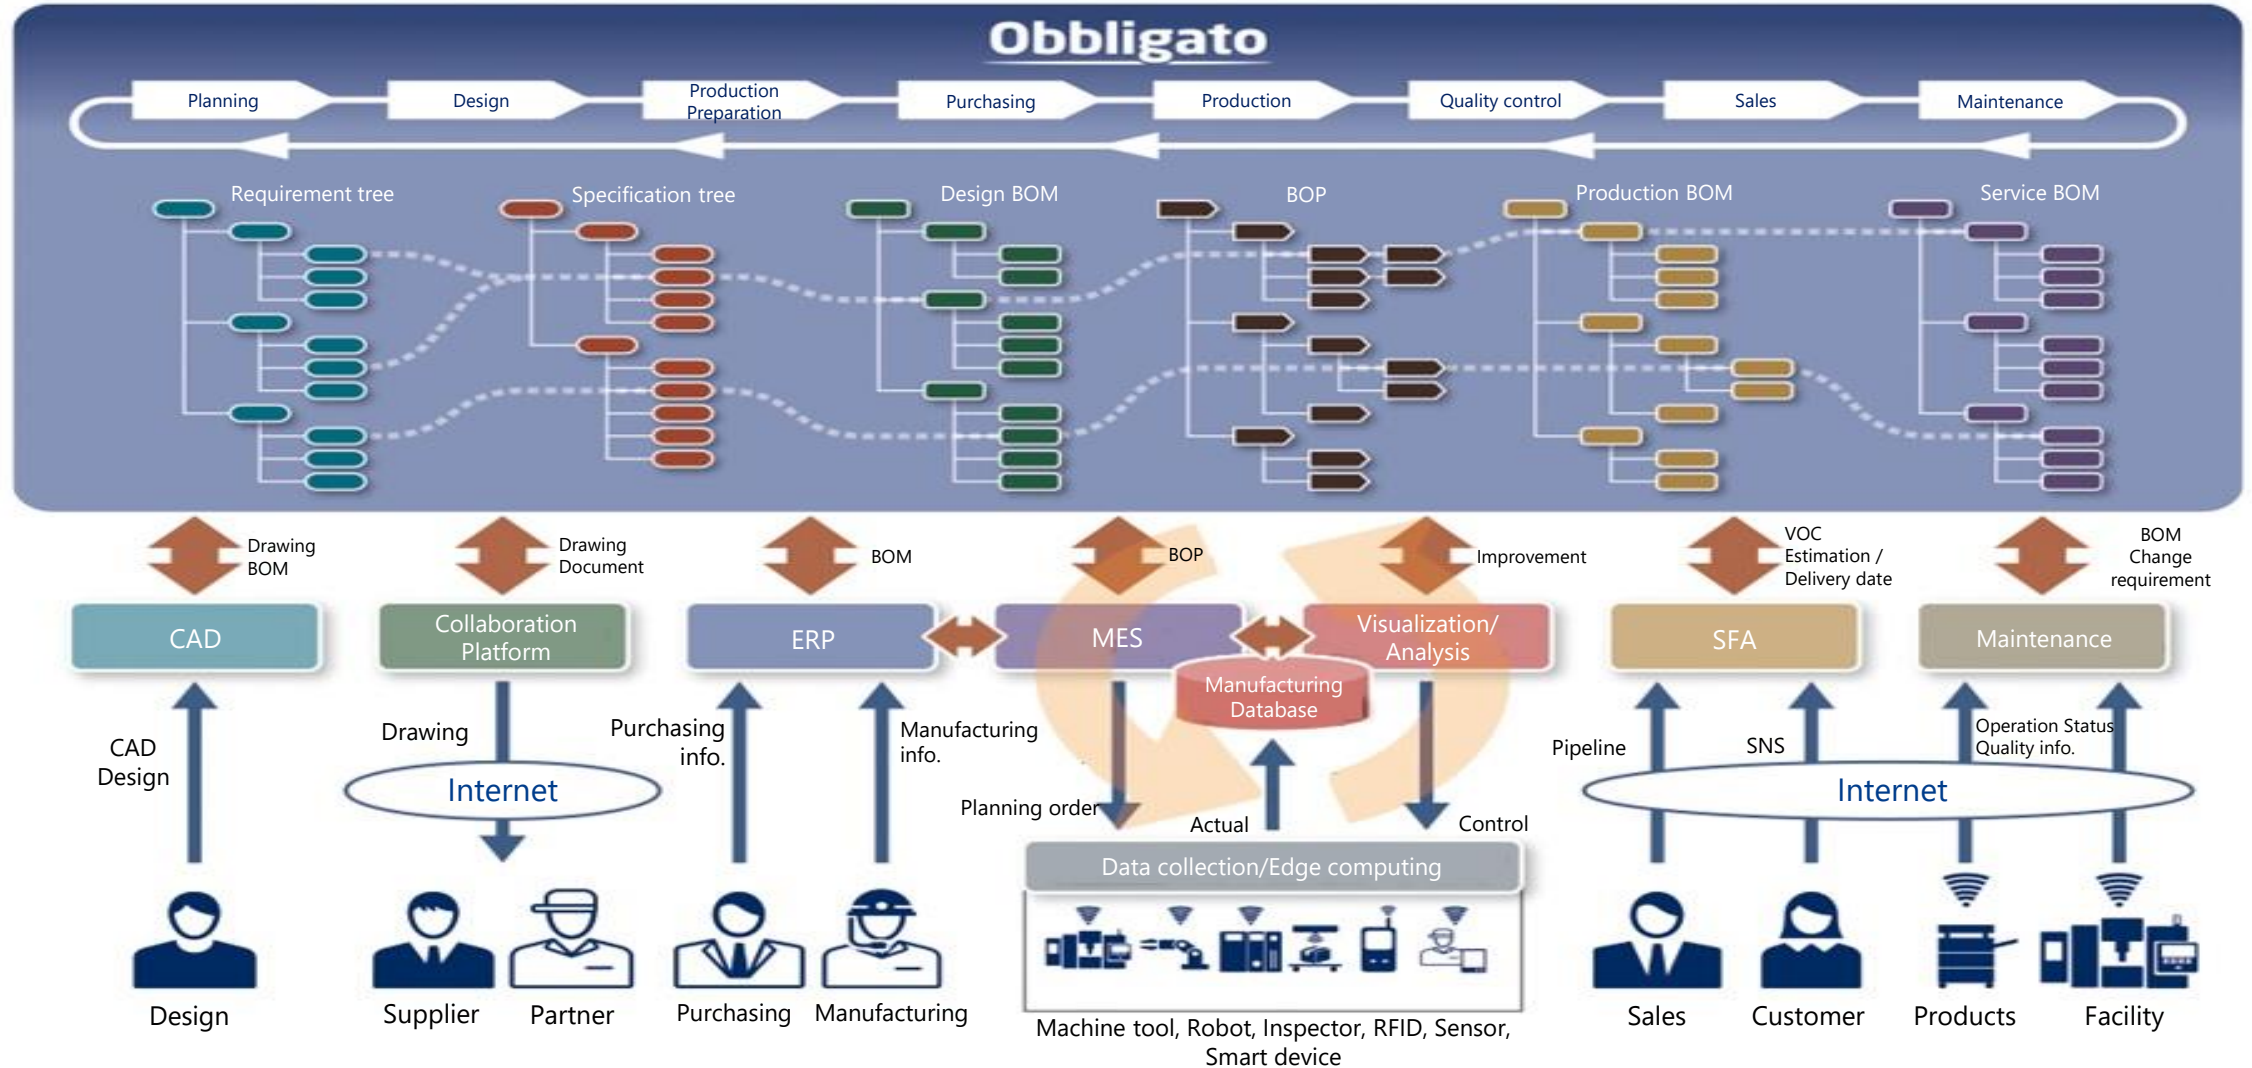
Obbligato

Planning
Design
Production Preparation
Purchasing
Production
Quality control
Sales
Maintenance

Requirement tree
Specification tree
Design BOM
BOP
Production BOM
Service BOM

Drawing BOM
Drawing Document
BOM
BOP
Improvement
VOC Estimation / Delivery date
BOM Change requirement

CAD
Collaboration Platform
ERP
MES
Visualization/ Analysis
SFA
Maintenance
Manufacturing Database

CAD Design
Drawing
Internet
Purchasing info.
Manufacturing info.
Planning order
Actual
Control
Pipeline
SNS
Operation Status Quality info.
Internet

Data collection/Edge computing

Design
Supplier
Partner
Purchasing
Manufacturing
Machine tool, Robot, Inspector, RFID, Sensor, Smart device
Sales
Customer
Products
Facility